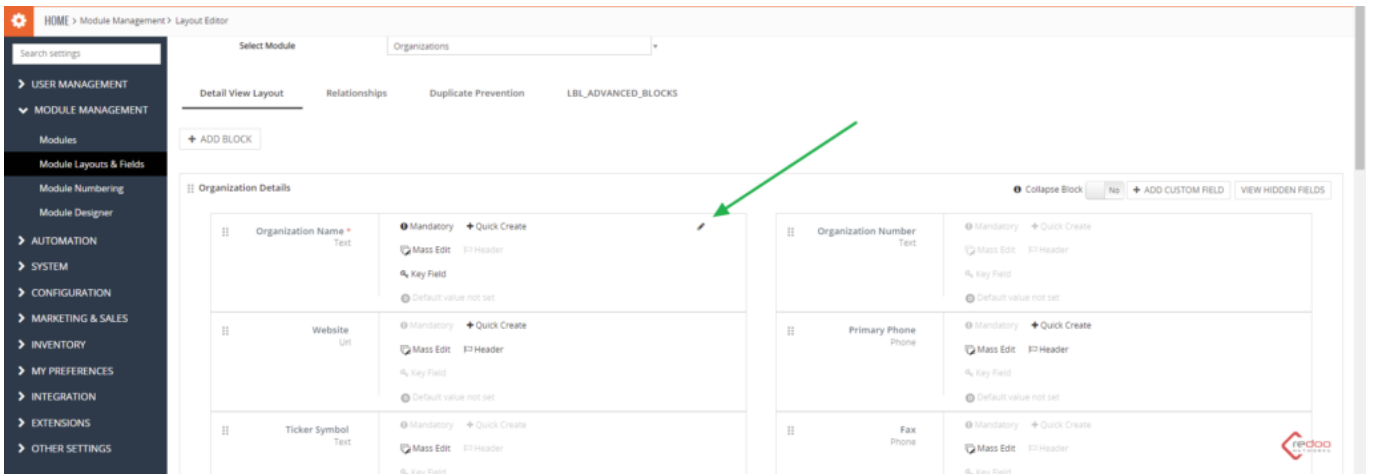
HOME > Module Management > Layout Editor

Search settings

USER MANAGEMENT
MODULE MANAGEMENT
Modules
Module Layouts & Fields
Module Numbering
Module Designer
AUTOMATION
SYSTEM
CONFIGURATION
MARKETING & SALES
INVENTORY
MY PREFERENCES
INTEGRATION
EXTENSIONS
OTHER SETTINGS

Select Module
Organizations

Detail View Layout
Relationships
Duplicate Prevention
LBL_ADVANCED_BLOCKS

+ ADD BLOCK

Organization Details
Collapse Block No
+ ADD CUSTOM FIELD
VIEW HIDDEN FIELDS

Organization Name *
Text
Mandatory
+ Quick Create
Mass Edit
Header
Key Field
Default value not set

Organization Number
Text
Mandatory
+ Quick Create
Mass Edit
Header
Key Field
Default value not set

Website
Url
Mandatory
+ Quick Create
Mass Edit
Header
Key Field
Default value not set

Primary Phone
Phone
Mandatory
+ Quick Create
Mass Edit
Header
Key Field
Default value not set

Ticker Symbol
Text
Mandatory
+ Quick Create
Mass Edit
Header
Key Field

Fax
Phone
Mandatory
+ Quick Create
Mass Edit
Header
Key Field

redoo